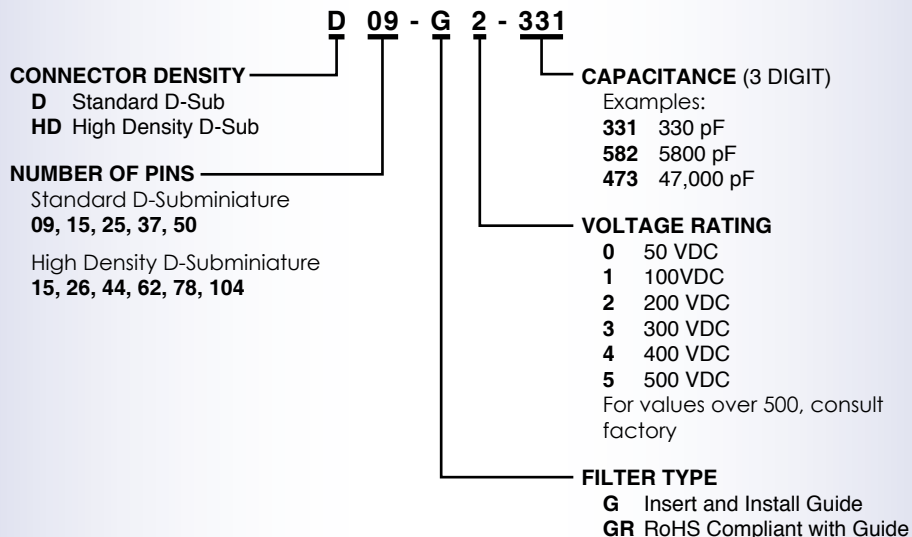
D 09 - G 2 - 331

CONNECTOR DENSITY
D Standard D-Sub
HD High Density D-Sub

NUMBER OF PINS
Standard D-Subminiature
09, 15, 25, 37, 50

High Density D-Subminiature
15, 26, 44, 62, 78, 104

CAPACITANCE (3 DIGIT)
Examples:
331 330 pF
582 5800 pF
473 47,000 pF

VOLTAGE RATING
0 50 VDC
1 100VDC
2 200 VDC
3 300 VDC
4 400 VDC
5 500 VDC
For values over 500, consult factory

FILTER TYPE
G Insert and Install Guide
GR RoHS Compliant with Guide